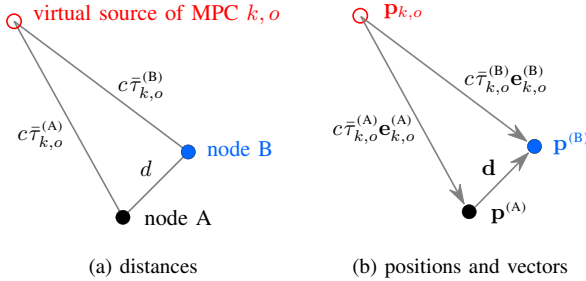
virtual source of MPC $k, o$

$c\bar{\tau}_{k,o}^{(\mathrm{B})}$

$c\bar{\tau}_{k,o}^{(\mathrm{A})}$

node B

$d$

node A

(a) distances

$\mathbf{p}_{k,o}$

$c\bar{\tau}_{k,o}^{(\mathrm{B})}\mathbf{e}_{k,o}^{(\mathrm{B})}$

$c\bar{\tau}_{k,o}^{(\mathrm{A})}\mathbf{e}_{k,o}^{(\mathrm{A})}$

$\mathbf{p}^{(\mathrm{B})}$

$\mathbf{d}$

$\mathbf{p}^{(\mathrm{A})}$

(b) positions and vectors